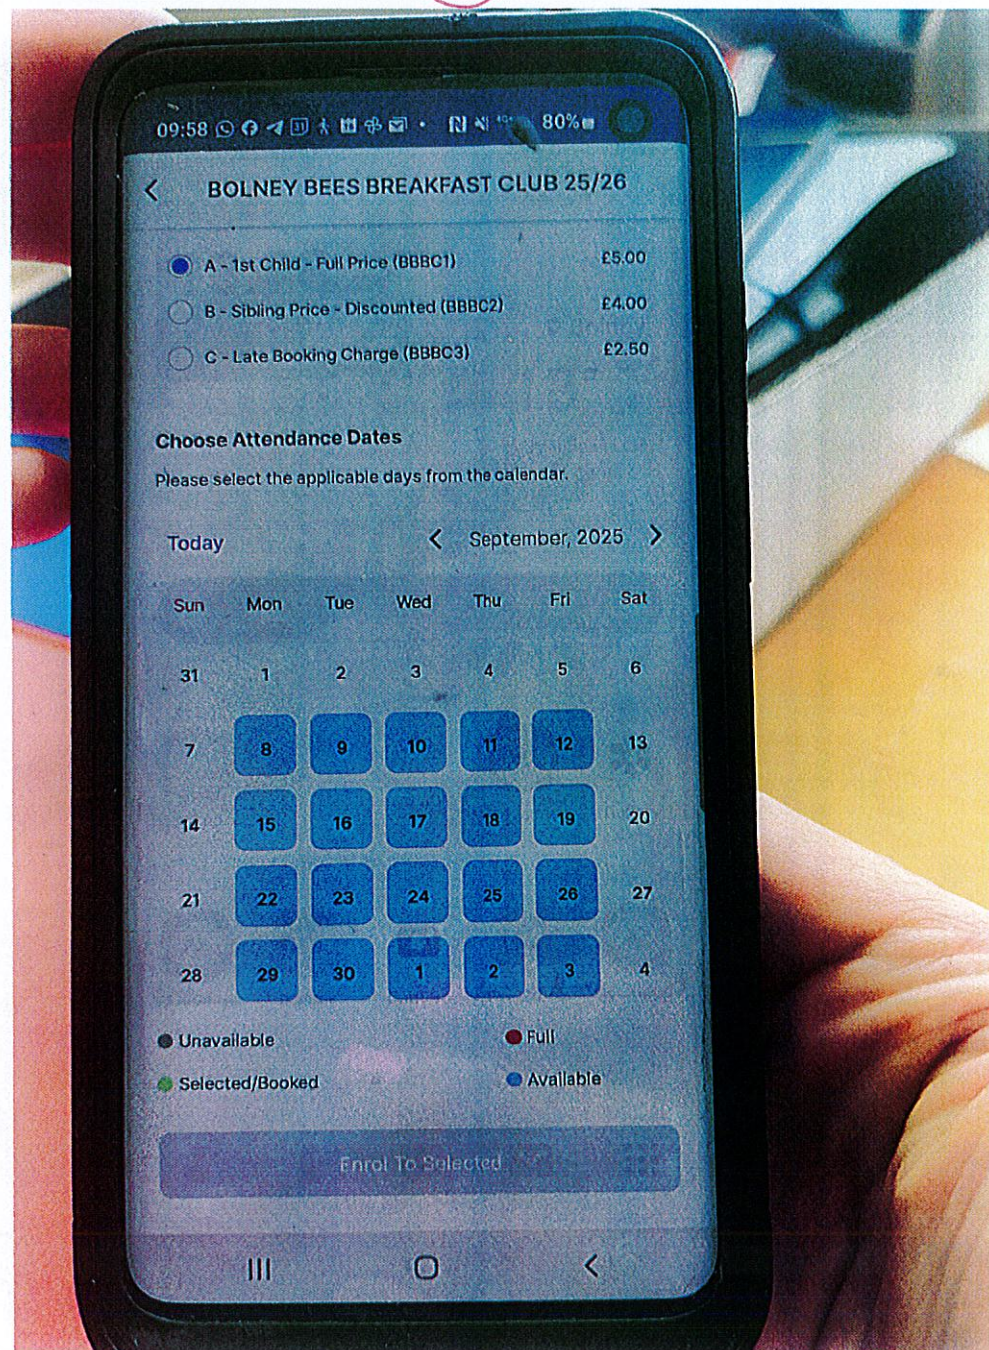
09:58 80%

BOLNEY BEES BREAKFAST CLUB 25/26

A - 1st Child - Full Price (BBBC1) £5.00

B - Sibling Price - Discounted (BBBC2) £4.00

C - Late Booking Charge (BBBC3) £2.50

Choose Attendance Dates

Please select the applicable days from the calendar.

Today

September, 2025

| Sun | Mon | Tue | Wed | Thu | Fri | Sat |
|---|---|---|---|---|---|---|
| 31 | 1 | 2 | 3 | 4 | 5 | 6 |
| 7 | 8 | 9 | 10 | 11 | 12 | 13 |
| 14 | 15 | 16 | 17 | 18 | 19 | 20 |
| 21 | 22 | 23 | 24 | 25 | 26 | 27 |
| 28 | 29 | 30 | 1 | 2 | 3 | 4 |

Unavailable

Full

Selected/Booked

Available

Enrol To Selected